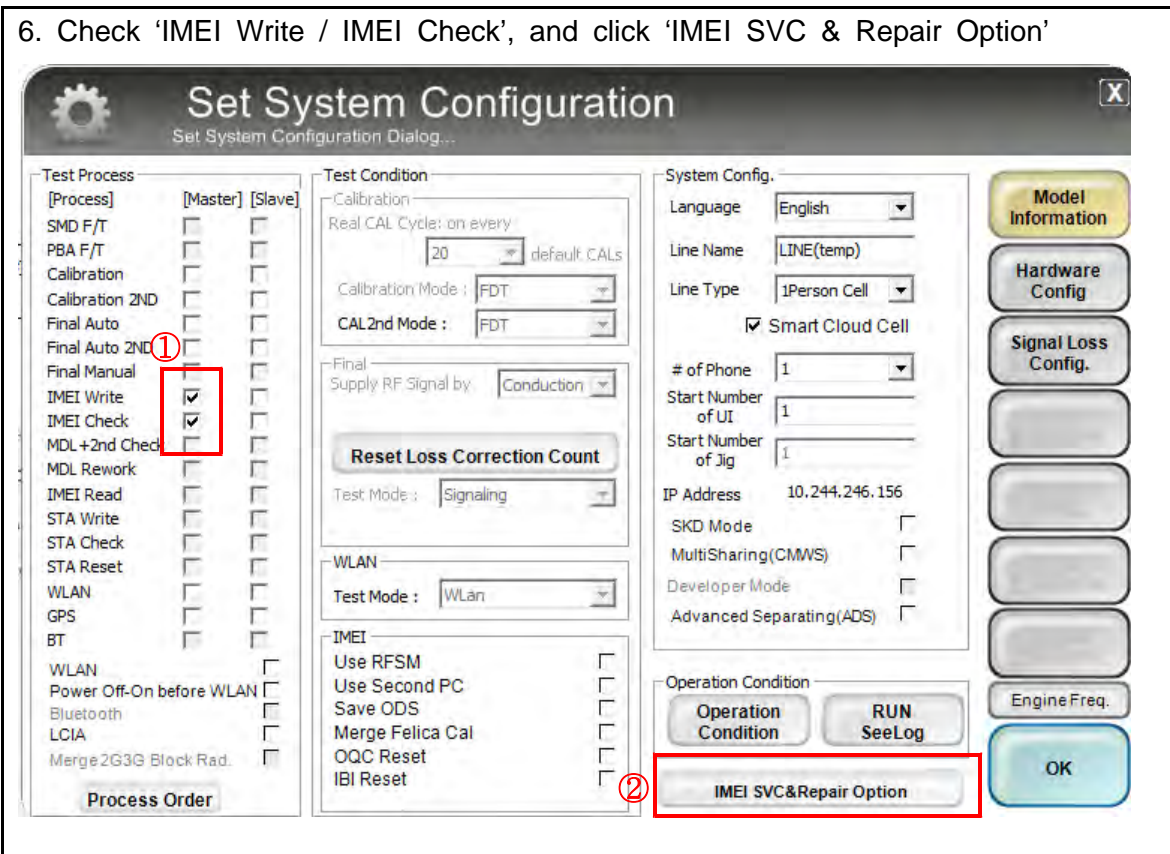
6. Check ‘IMEI Write / IMEI Check’, and click ‘IMEI SVC & Repair Option’

Set System Configuration
Set System Configuration Dialog...

X

Test Process
[Process] [Master] [Slave]
SMD F/T
PBA F/T
Calibration
Calibration 2ND
Final Auto
Final Auto 2ND ①
Final Manual
IMEI Write
IMEI Check
MDL+2nd Check
MDL Rework
IMEI Read
STA Write
STA Check
STA Reset
WLAN
GPS
BT
WLAN
Power Off-On before WLAN
Bluetooth
LCIA
Merge2G3G Block Rad.
Process Order

Test Condition
Calibration
Real CAL Cycle: on every
20 default CALs
Calibration Mode : FDT
CAL2nd Mode : FDT
Final
Supply RF Signal by Conduction
Reset Loss Correction Count
Test Mode : Signaling
WLAN
Test Mode : WLan
IMEI
Use RFSM
Use Second PC
Save ODS
Merge Felica Cal
OQC Reset
IBI Reset

System Config.
Language English
Line Name LINE(temp)
Line Type 1Person Cell
Smart Cloud Cell
# of Phone 1
Start Number of UI 1
Start Number of Jig 1
IP Address 10.244.246.156
SKD Mode
MultiSharing(CMWS)
Developer Mode
Advanced Separating(ADS)

Operation Condition
Operation Condition
RUN SeeLog
② IMEI SVC&Repair Option

Model Information
Hardware Config
Signal Loss Config.
Engine Freq.
OK